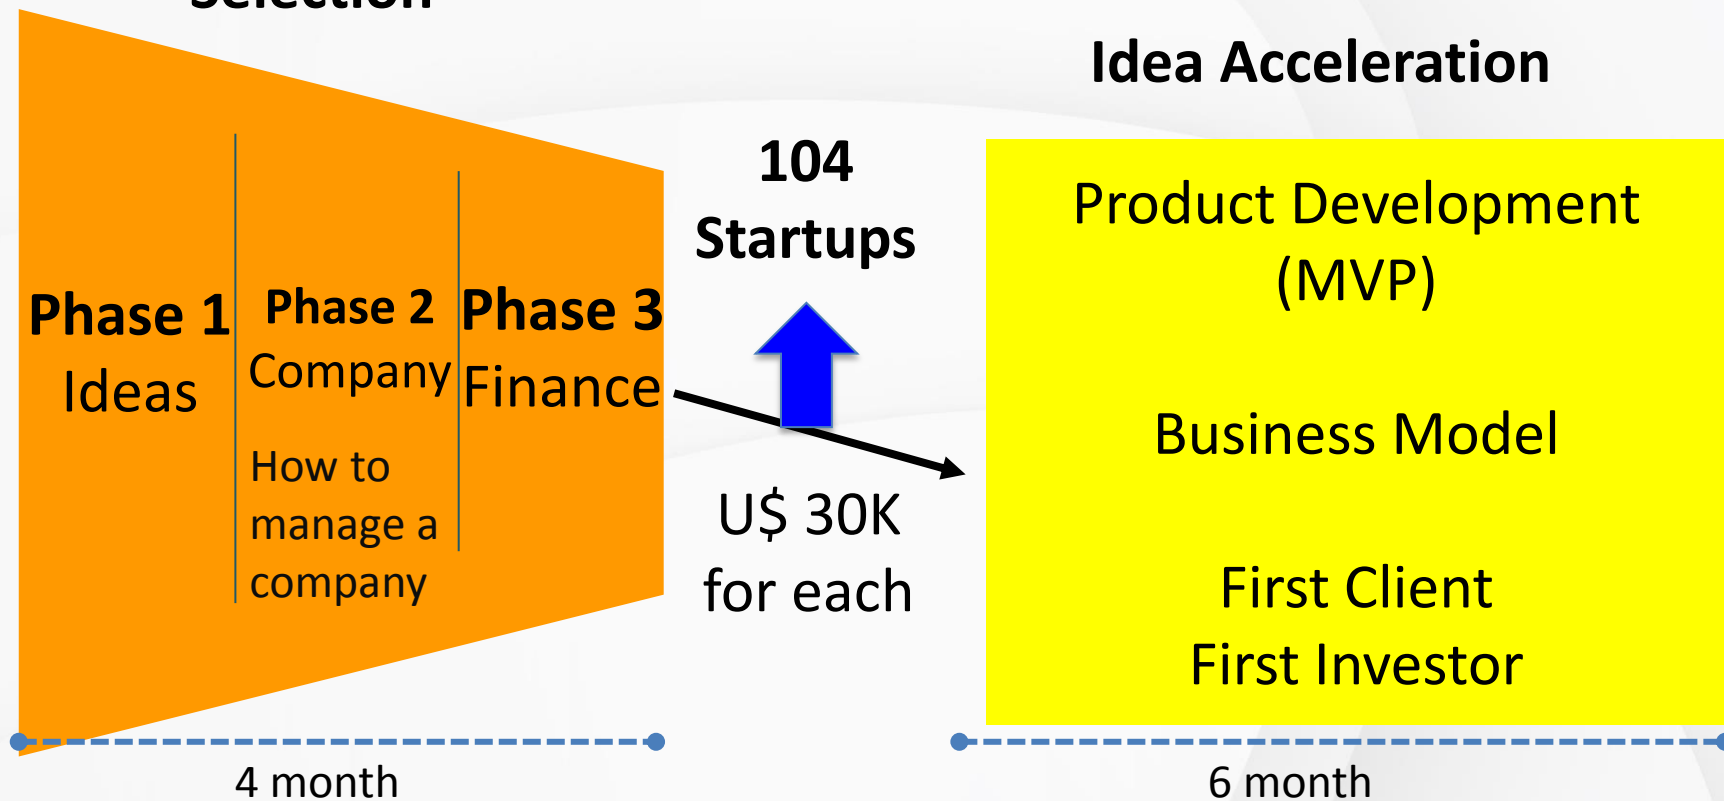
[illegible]

Idea Acceleration

Phase 1
Ideas

Phase 2
Company

How to manage a company

Phase 3
Finance

104
Startups

U$ 30K
for each

Product Development
(MVP)

Business Model

First Client
First Investor

4 month

6 month